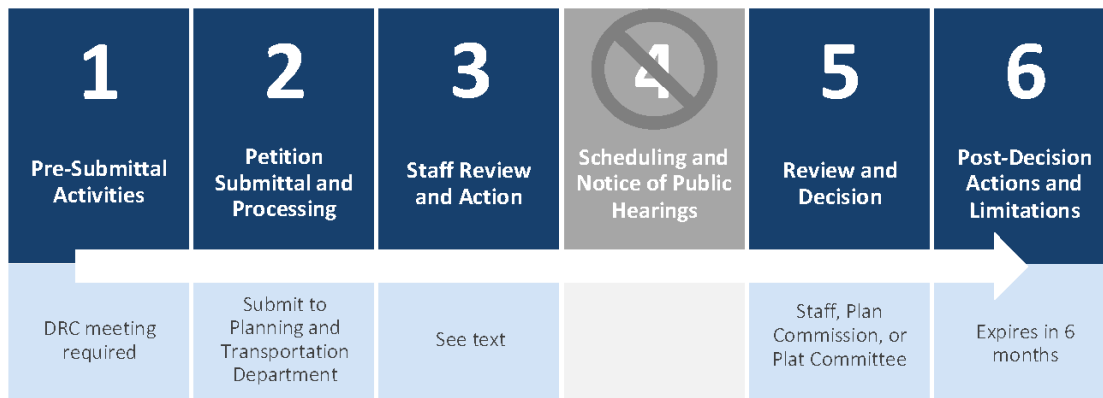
| 1 | 2 | 3 | 4 | 5 | 6 |
|---|---|---|---|---|---|
| Pre-Submittal Activities | Petition Submittal and Processing | Staff Review and Action | Scheduling and Notice of Public Hearings | Review and Decision | Post-Decision Actions and Limitations |
| DRC meeting required | Submit to Planning and Transportation Department | See text | | Staff, Plan Commission, or Plat Committee | Expires in 6 months |